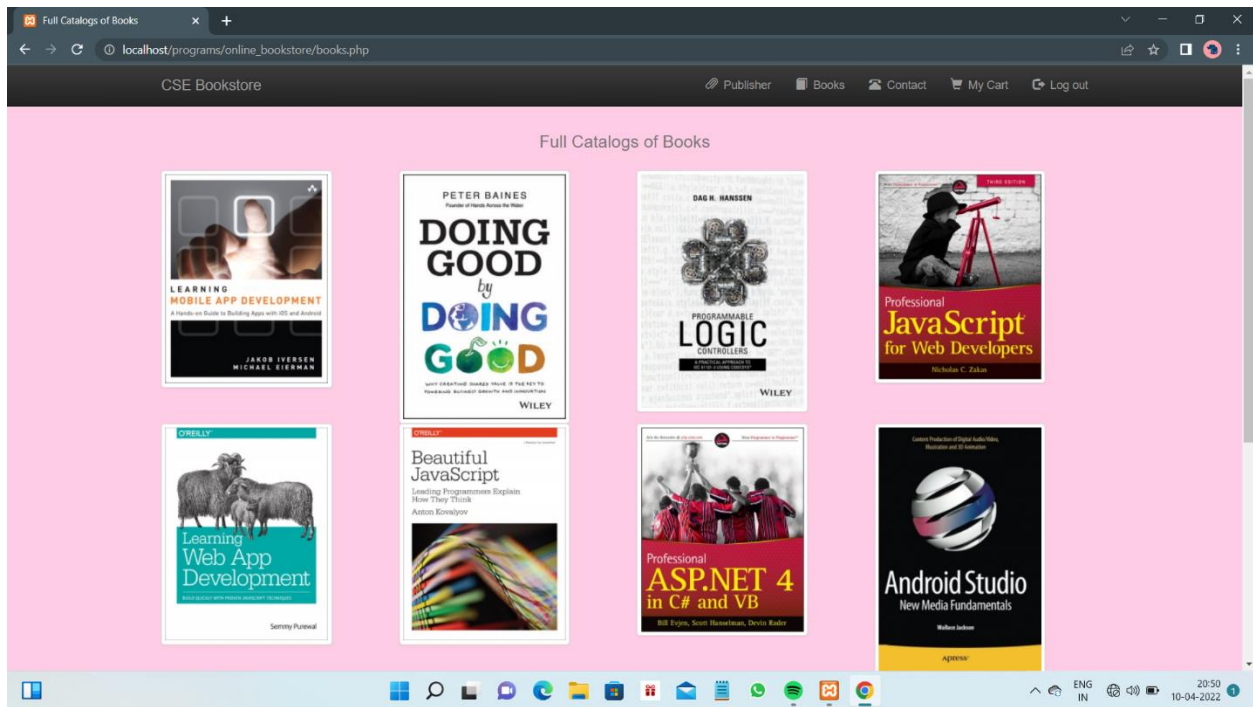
Full Catalogs of Books × +

localhost/programs/online_bookstore/books.php

CSE Bookstore

Publisher Books Contact My Cart Log out

Full Catalogs of Books

LEARNING
MOBILE APP DEVELOPMENT
A Hands-on Guide to Building Apps with iOS and Android
JAKOB IVERSEN
MICHAEL EIERMAN

PETER BAINES
Founder of Hands Across the Water
DOING GOOD by DOING GOOD
WHY CREATING SHARED VALUE IS THE KEY TO POWERING BUSINESS GROWTH AND INNOVATION
WILEY

DAG H. HANSSEN
PROGRAMMABLE
LOGIC
CONTROLLERS
A PRACTICAL APPROACH TO IEC 61131-3 USING CODESYS
WILEY

THIRD EDITION
Professional
JavaScript for Web Developers
Nicholas C. Zakas

O'REILLY
Learning Web App Development
BUILD QUICKLY WITH PROVEN JAVASCRIPT TECHNIQUES
Semmy Purewal

O'REILLY
Beautiful JavaScript
Leading Programmers Explain How They Think
Anton Kovalyov

Professional
ASP.NET 4 in C# and VB
Bill Evjen, Scott Hanselman, Devin Rader

Content Production of Digital Audio/Video, Illustration and 3D Animation
Android Studio
New Media Fundamentals
Wallace Jackson
Apress

ENG IN
20:50
10-04-2022
1